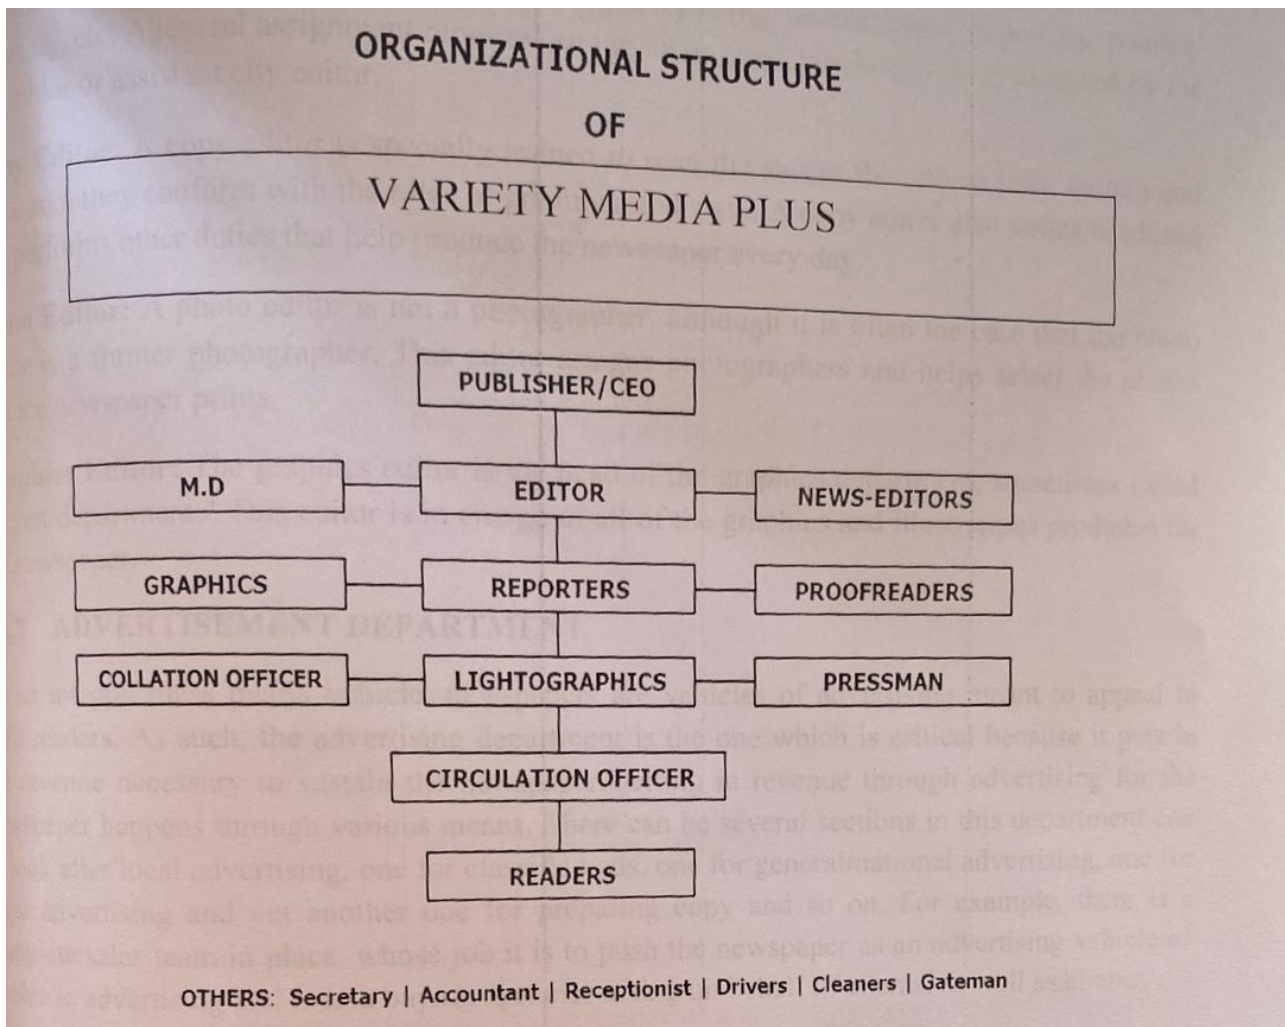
ORGANIZATIONAL STRUCTURE

OF

VARIETY MEDIA PLUS

PUBLISHER/CEO

M.D

EDITOR

NEWS-EDITORS

GRAPHICS

REPORTERS

PROOFREADERS

COLLATION OFFICER

LIGHTOGRAPHICS

PRESSMAN

CIRCULATION OFFICER

READERS

OTHERS: Secretary | Accountant | Receptionist | Drivers | Cleaners | Gateman